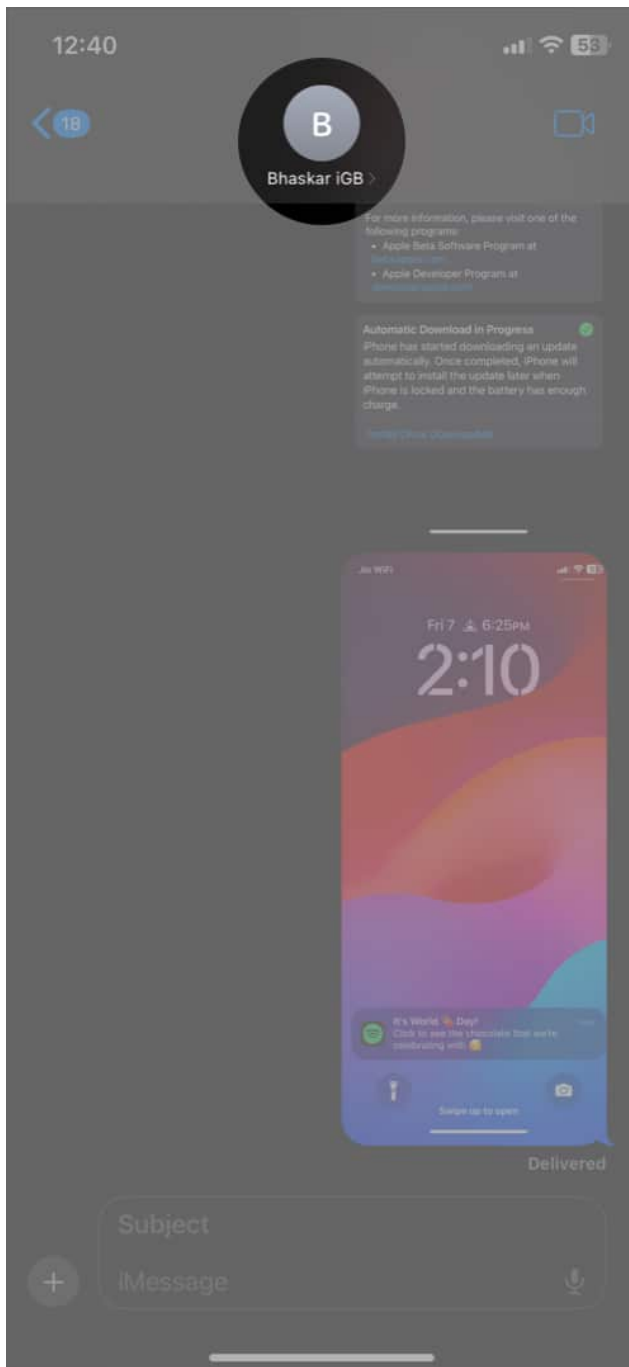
12:40

58

18

B

Bhaskar iGB >

For more information, please visit one of the following programs:
• Apple Beta Software Program at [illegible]
• Apple Developer Program at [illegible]

Automatic Download in Progress
iPhone has started downloading an update automatically. Once completed, iPhone will attempt to install the update later when iPhone is locked and the battery has enough charge.

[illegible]

Jio WiFi

Fri 7 6:25PM

2:10

It's World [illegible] Day!
Click to see the chocolate that we're celebrating with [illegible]

Swipe up to open

Delivered

Subject

iMessage